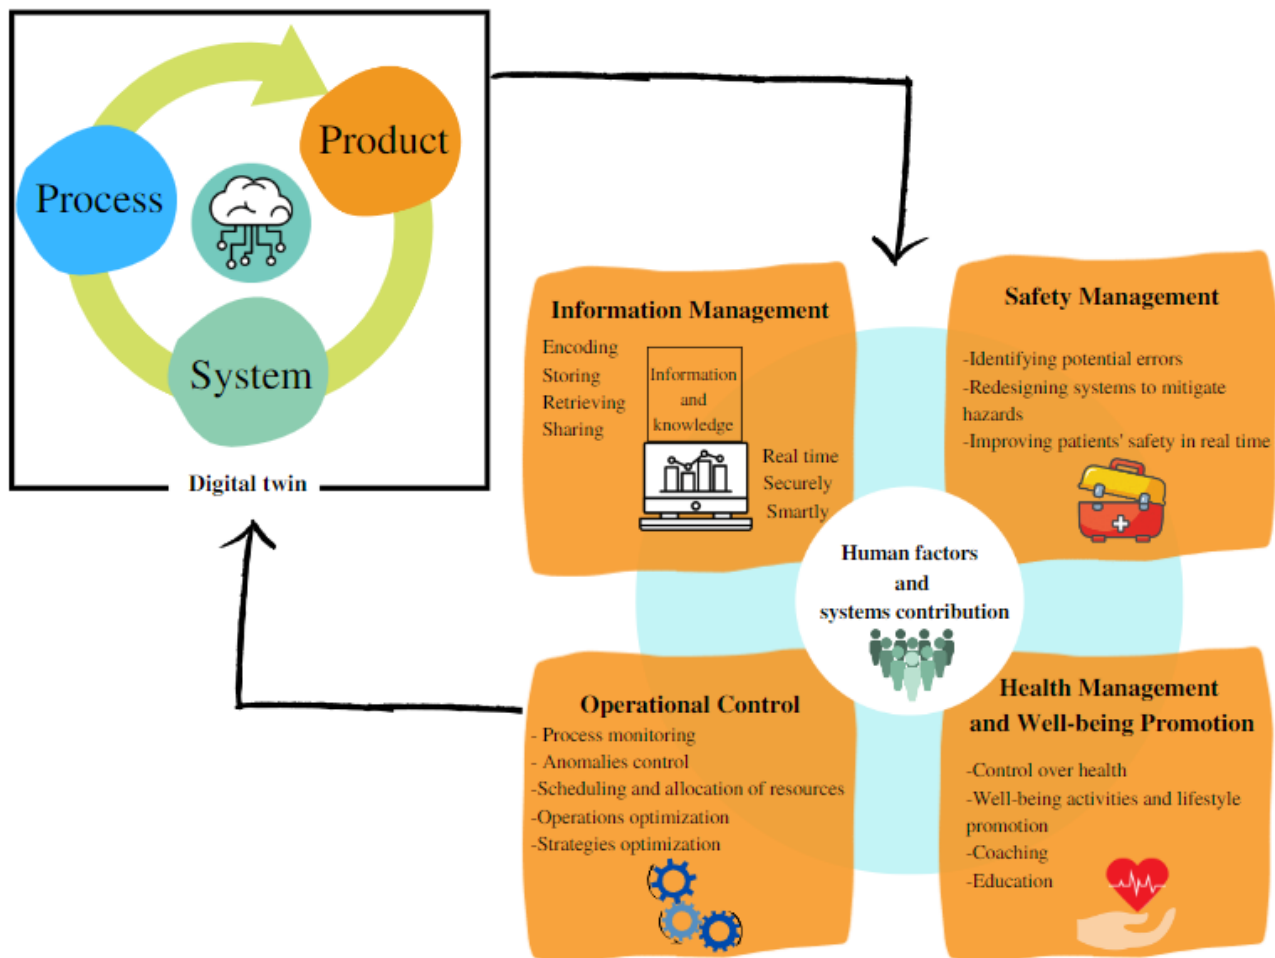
Product

Process

System

Digital twin

Information Management

Encoding
Storing
Retrieving
Sharing

Information and knowledge

Real time
Securely
Smartly

Safety Management

-Identifying potential errors
-Redesigning systems to mitigate hazards
-Improving patients' safety in real time

Human factors and systems contribution

Operational Control

- Process monitoring
- Anomalies control
-Scheduling and allocation of resources
-Operations optimization
-Strategies optimization

Health Management and Well-being Promotion

-Control over health
-Well-being activities and lifestyle promotion
-Coaching
-Education